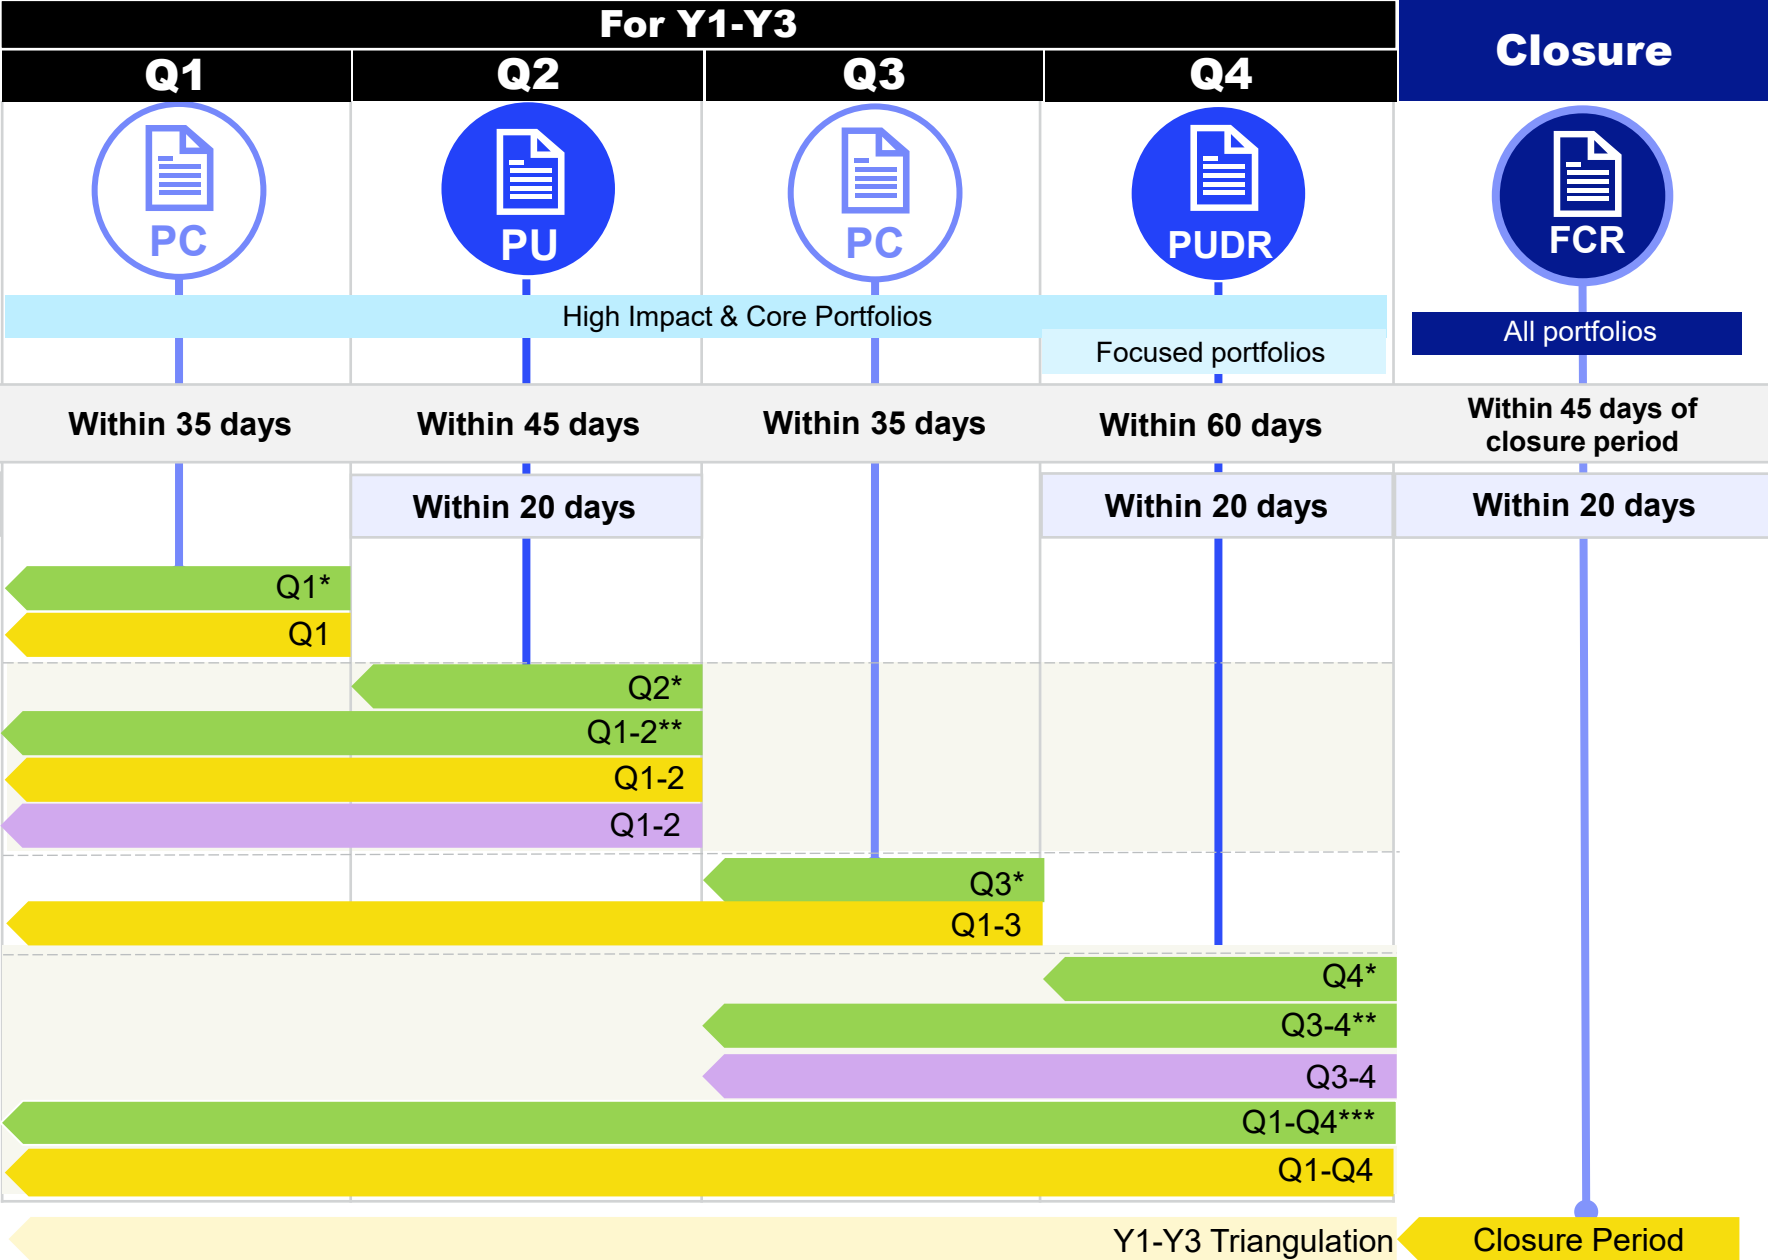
For Y1-Y3

Closure

Q1

Q2

Q3

Q4

PC

PU

PC

PUDR

FCR

High Impact & Core Portfolios

All portfolios

Focused portfolios

Within 35 days

Within 45 days

Within 35 days

Within 60 days

Within 45 days of closure period

Within 20 days

Within 20 days

Within 20 days

Q1*

Q1

Q2*

Q1-2**

Q1-2

Q1-2

Q3*

Q1-3

Q4*

Q3-4**

Q3-4

Q1-Q4***

Q1-Q4

Y1-Y3 Triangulation

Closure Period